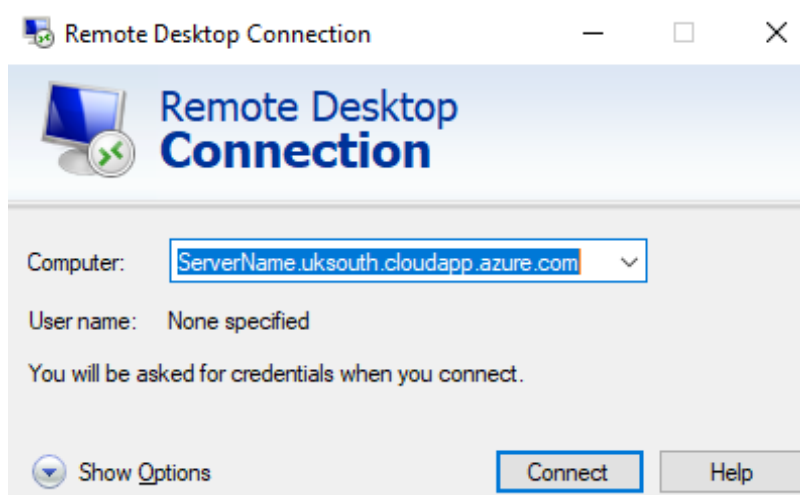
Remote Desktop Connection

Remote Desktop
Connection

Computer: ServerName.uksouth.cloudapp.azure.com

User name: None specified

You will be asked for credentials when you connect.

Show Options

Connect

Help